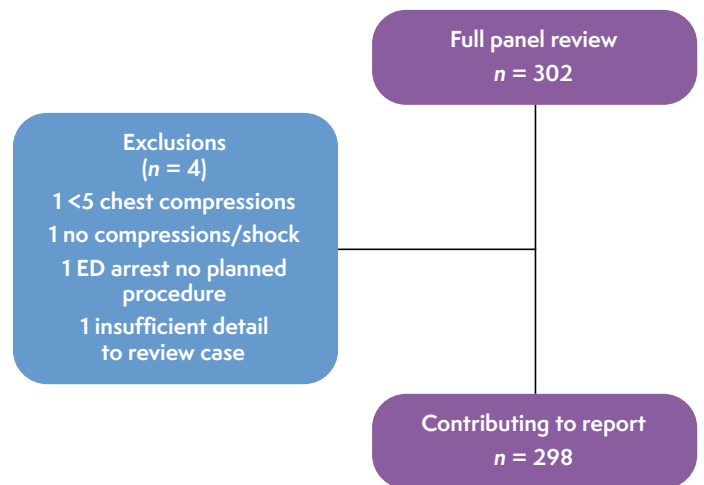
Full panel review
$n = 302$

Exclusions
($n = 4$)
1 <5 chest compressions
1 no compressions/shock
1 ED arrest no planned procedure
1 insufficient detail to review case

Contributing to report
$n = 298$